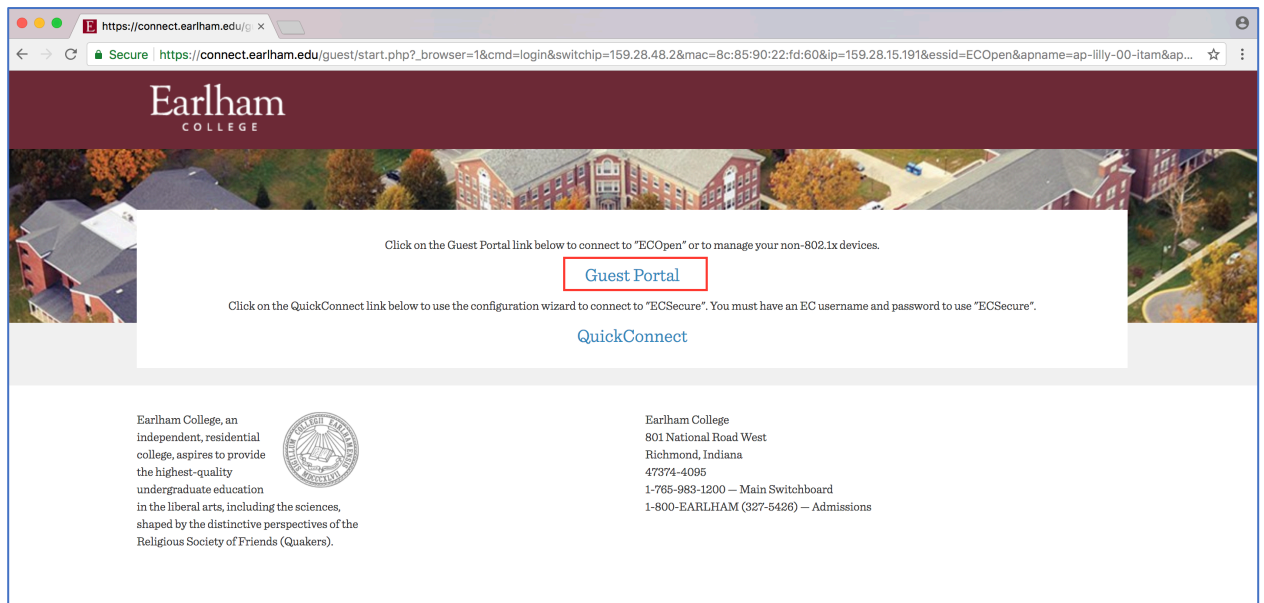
https://connect.earlham.edu/g ×

Secure https://connect.earlham.edu/guest/start.php?_browser=1&cmd=login&switchip=159.28.48.2&mac=8c:85:90:22:fd:60&ip=159.28.15.191&essid=ECOpen&apname=ap-lilly-00-itam&ap...

Earlham
COLLEGE

Click on the Guest Portal link below to connect to "ECOpen" or to manage your non-802.1x devices.

Guest Portal

Click on the QuickConnect link below to use the configuration wizard to connect to "ECSecure". You must have an EC username and password to use "ECSecure".

QuickConnect

Earlham College, an independent, residential college, aspires to provide the highest-quality undergraduate education in the liberal arts, including the sciences, shaped by the distinctive perspectives of the Religious Society of Friends (Quakers).

COLLEGII EARLHAMENSIS SIGILLUM MDCCCXLVII

Earlham College
801 National Road West
Richmond, Indiana
47374-4095
1-765-983-1200 — Main Switchboard
1-800-EARLHAM (327-5426) — Admissions